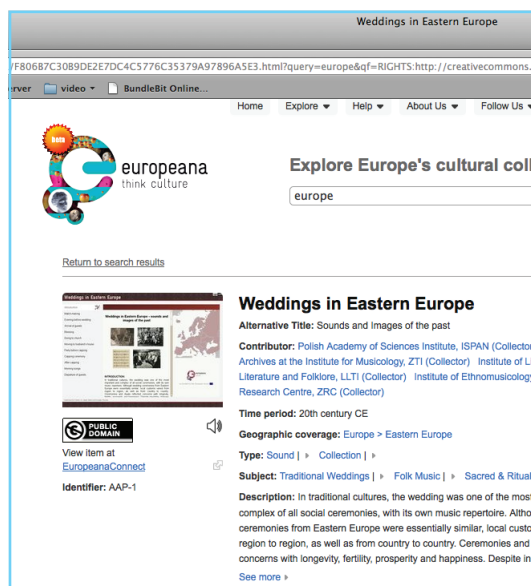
Weddings in Eastern Europe

/F806B7C3089DE2E7DC4C5776C35379A97896A5E3.html?query=europe&qf=RIGHTS:http://creativecommons.

rver video BundleBit Online...

Home Explore Help About Us Follow Us

europeana think culture

Explore Europe's cultural coll

europe

Return to search results

Weddings in Eastern Europe

PUBLIC DOMAIN

View item at EuropeanaConnect

Identifier: AAP-1

Weddings in Eastern Europe

Alternative Title: Sounds and Images of the past

Contributor: Polish Academy of Sciences Institute, ISPAN (Collector Archives at the Institute for Musicology, ZTI (Collector) Institute of L Literature and Folklore, LLTI (Collector) Institute of Ethnomusicology Research Centre, ZRC (Collector)

Time period: 20th century CE

Geographic coverage: Europe > Eastern Europe

Type: Sound | Collection |

Subject: Traditional Weddings | Folk Music | Sacred & Ritual

Description: In traditional cultures, the wedding was one of the most complex of all social ceremonies, with its own music repertoire. Altho ceremonies from Eastern Europe were essentially similar, local custo region to region, as well as from country to country. Ceremonies and concerns with longevity, fertility, prosperity and happiness. Despite in

See more